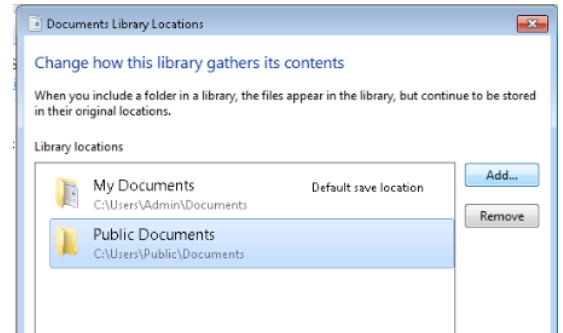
Documents Library Locations

Change how this library gathers its contents

When you include a folder in a library, the files appear in the library, but continue to be stored in their original locations.

Library locations

My Documents
C:\Users\Admin\Documents

Default save location

Public Documents
C:\Users\Public\Documents

Add...

Remove